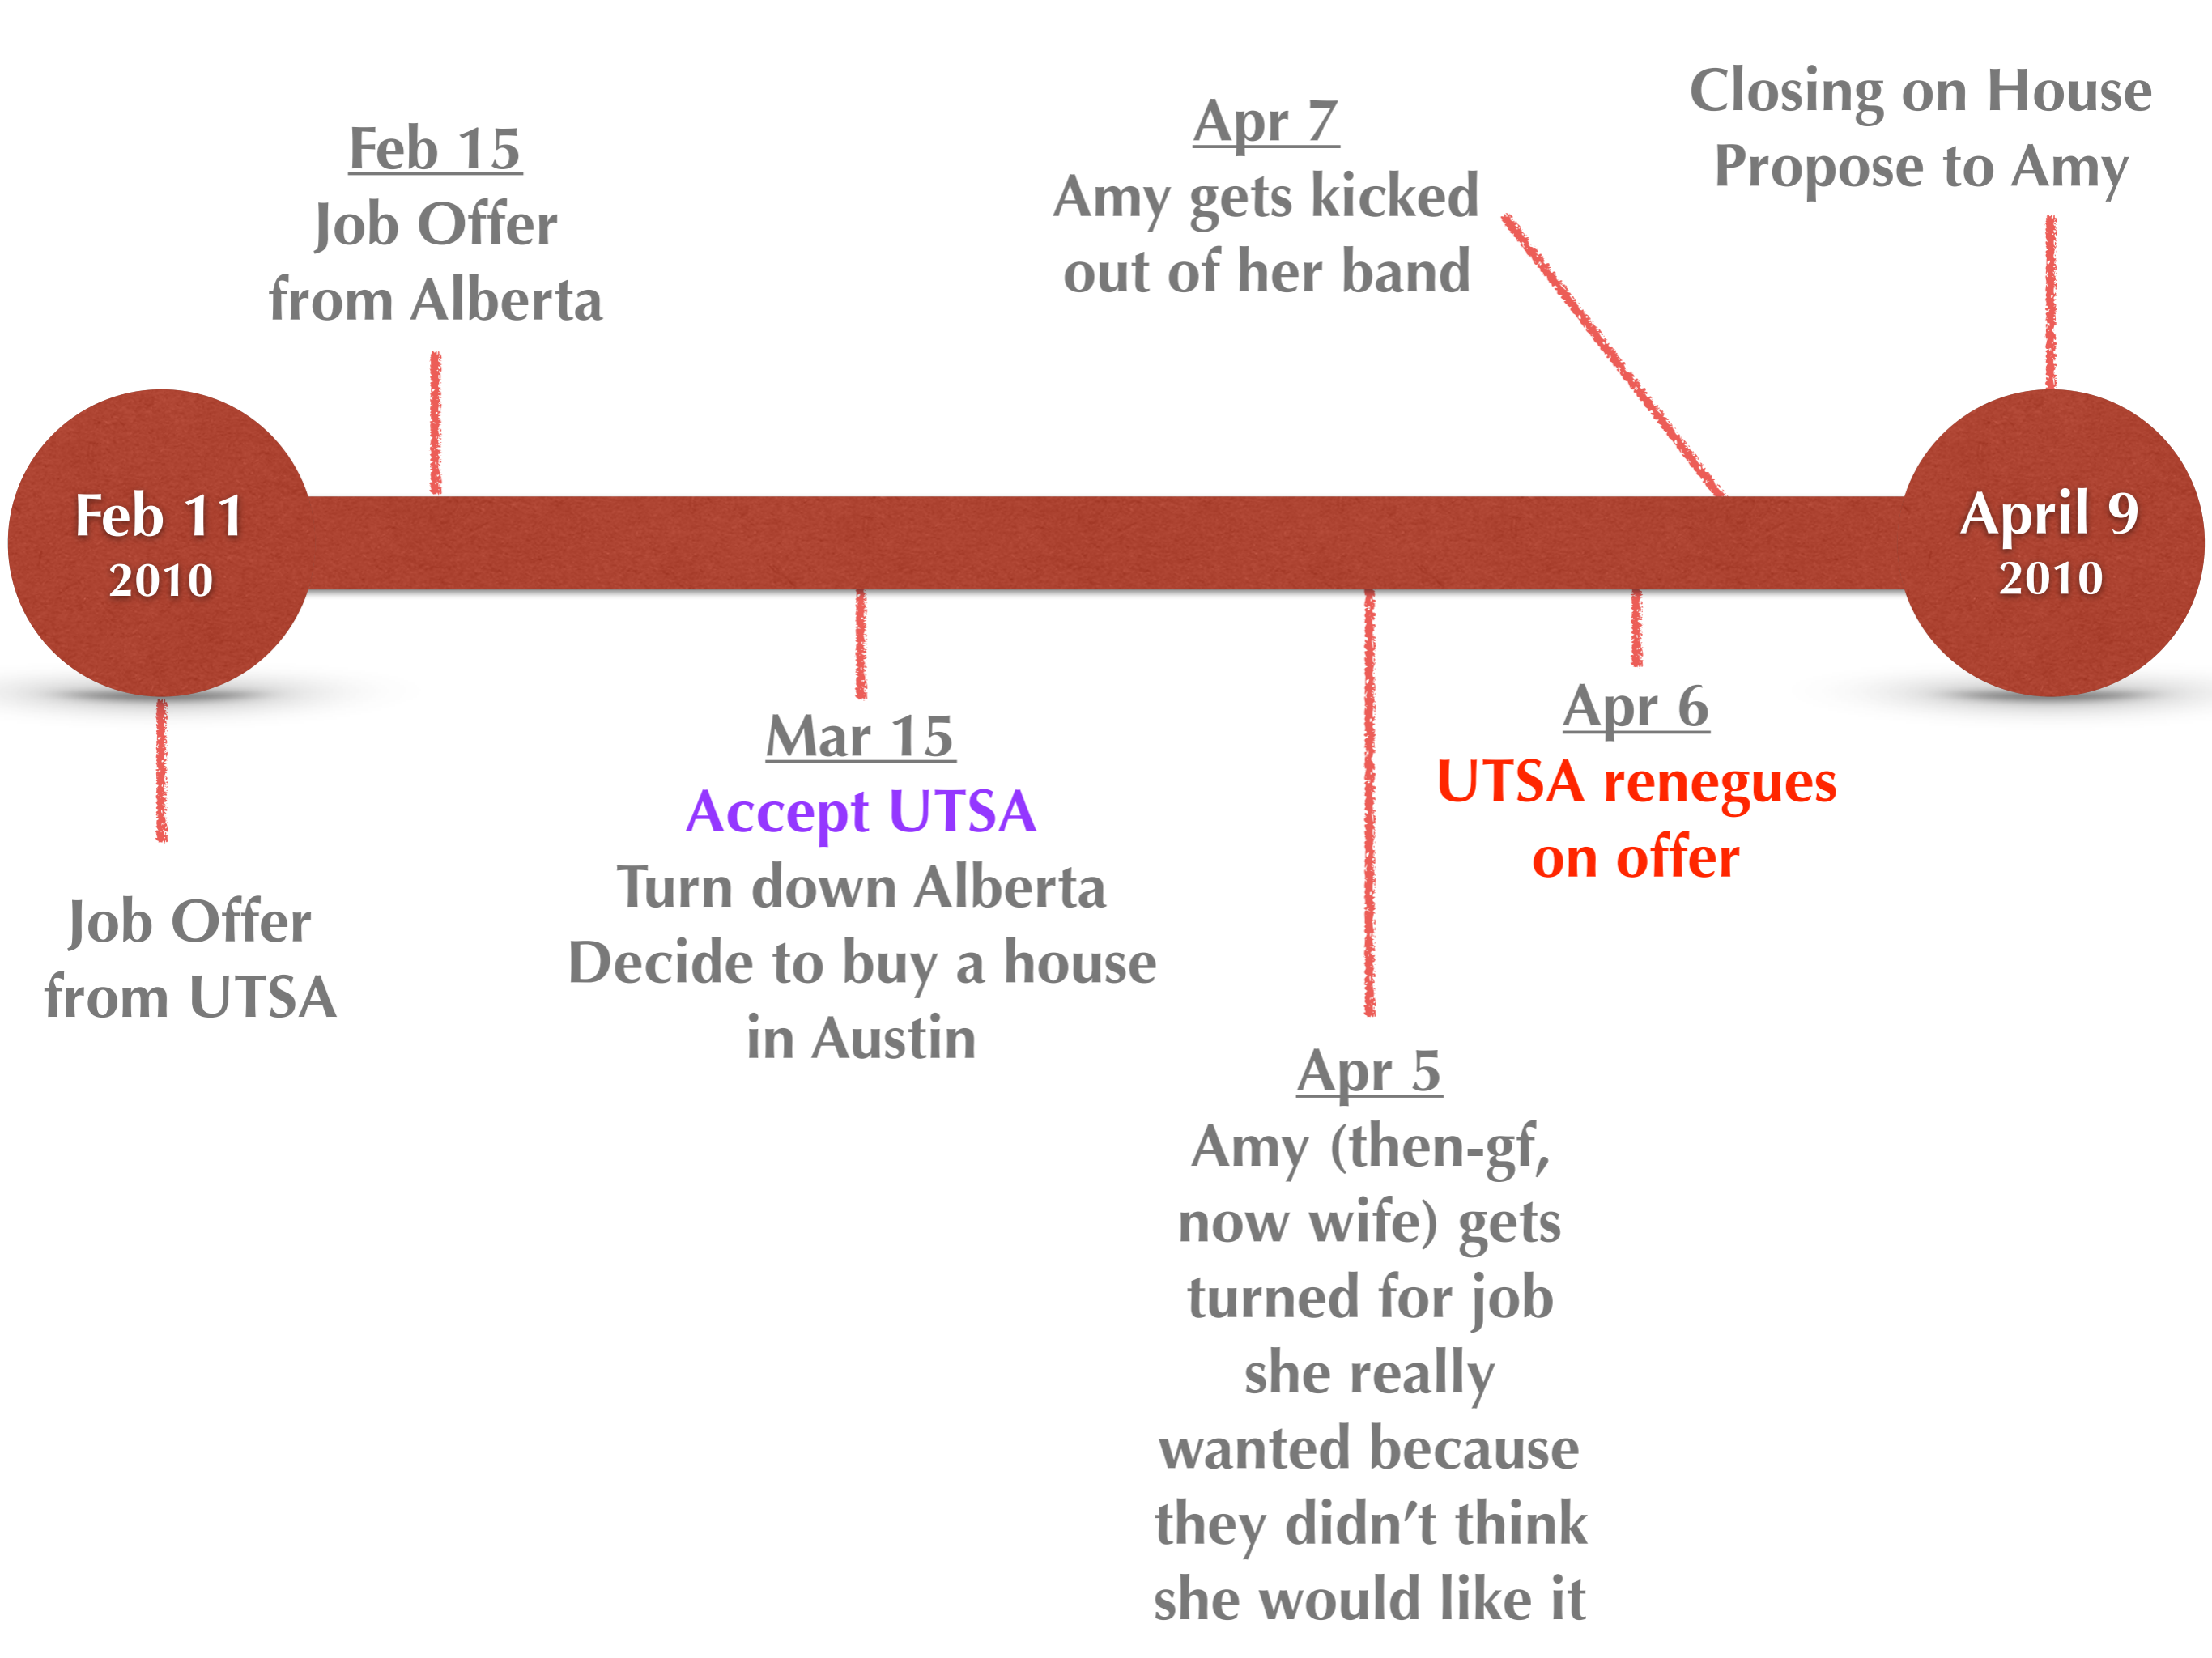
Feb 15
Job Offer
from Alberta

Apr 7
Amy gets kicked
out of her band

Closing on House
Propose to Amy

Feb 11
2010

April 9
2010

Job Offer
from UTSA

Mar 15
Accept UTSA
Turn down Alberta
Decide to buy a house
in Austin

Apr 6
UTSA renegues
on offer

Apr 5
Amy (then-gf, now wife) gets turned for job she really wanted because they didn't think she would like it